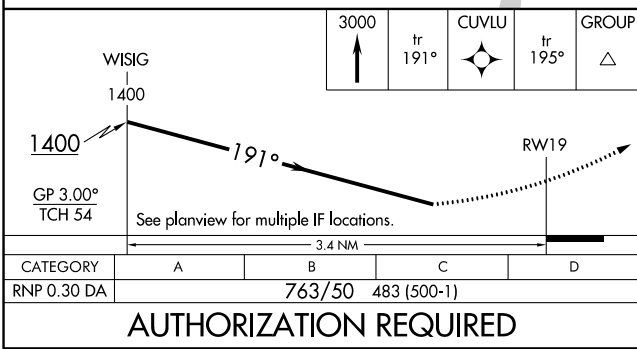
| 3000 | tr 191° | CUVLU | tr 195° | GROUP |
|---|---|---|---|---|

WISIG

1400

1400

191°

RW19

GP 3.00°
TCH 54

See planview for multiple IF locations.

3.4 NM

| CATEGORY | A | B | C | D |
|---|---|---|---|---|
| RNP 0.30 DA | 763/50 483 (500-1) | | | |

AUTHORIZATION REQUIRED